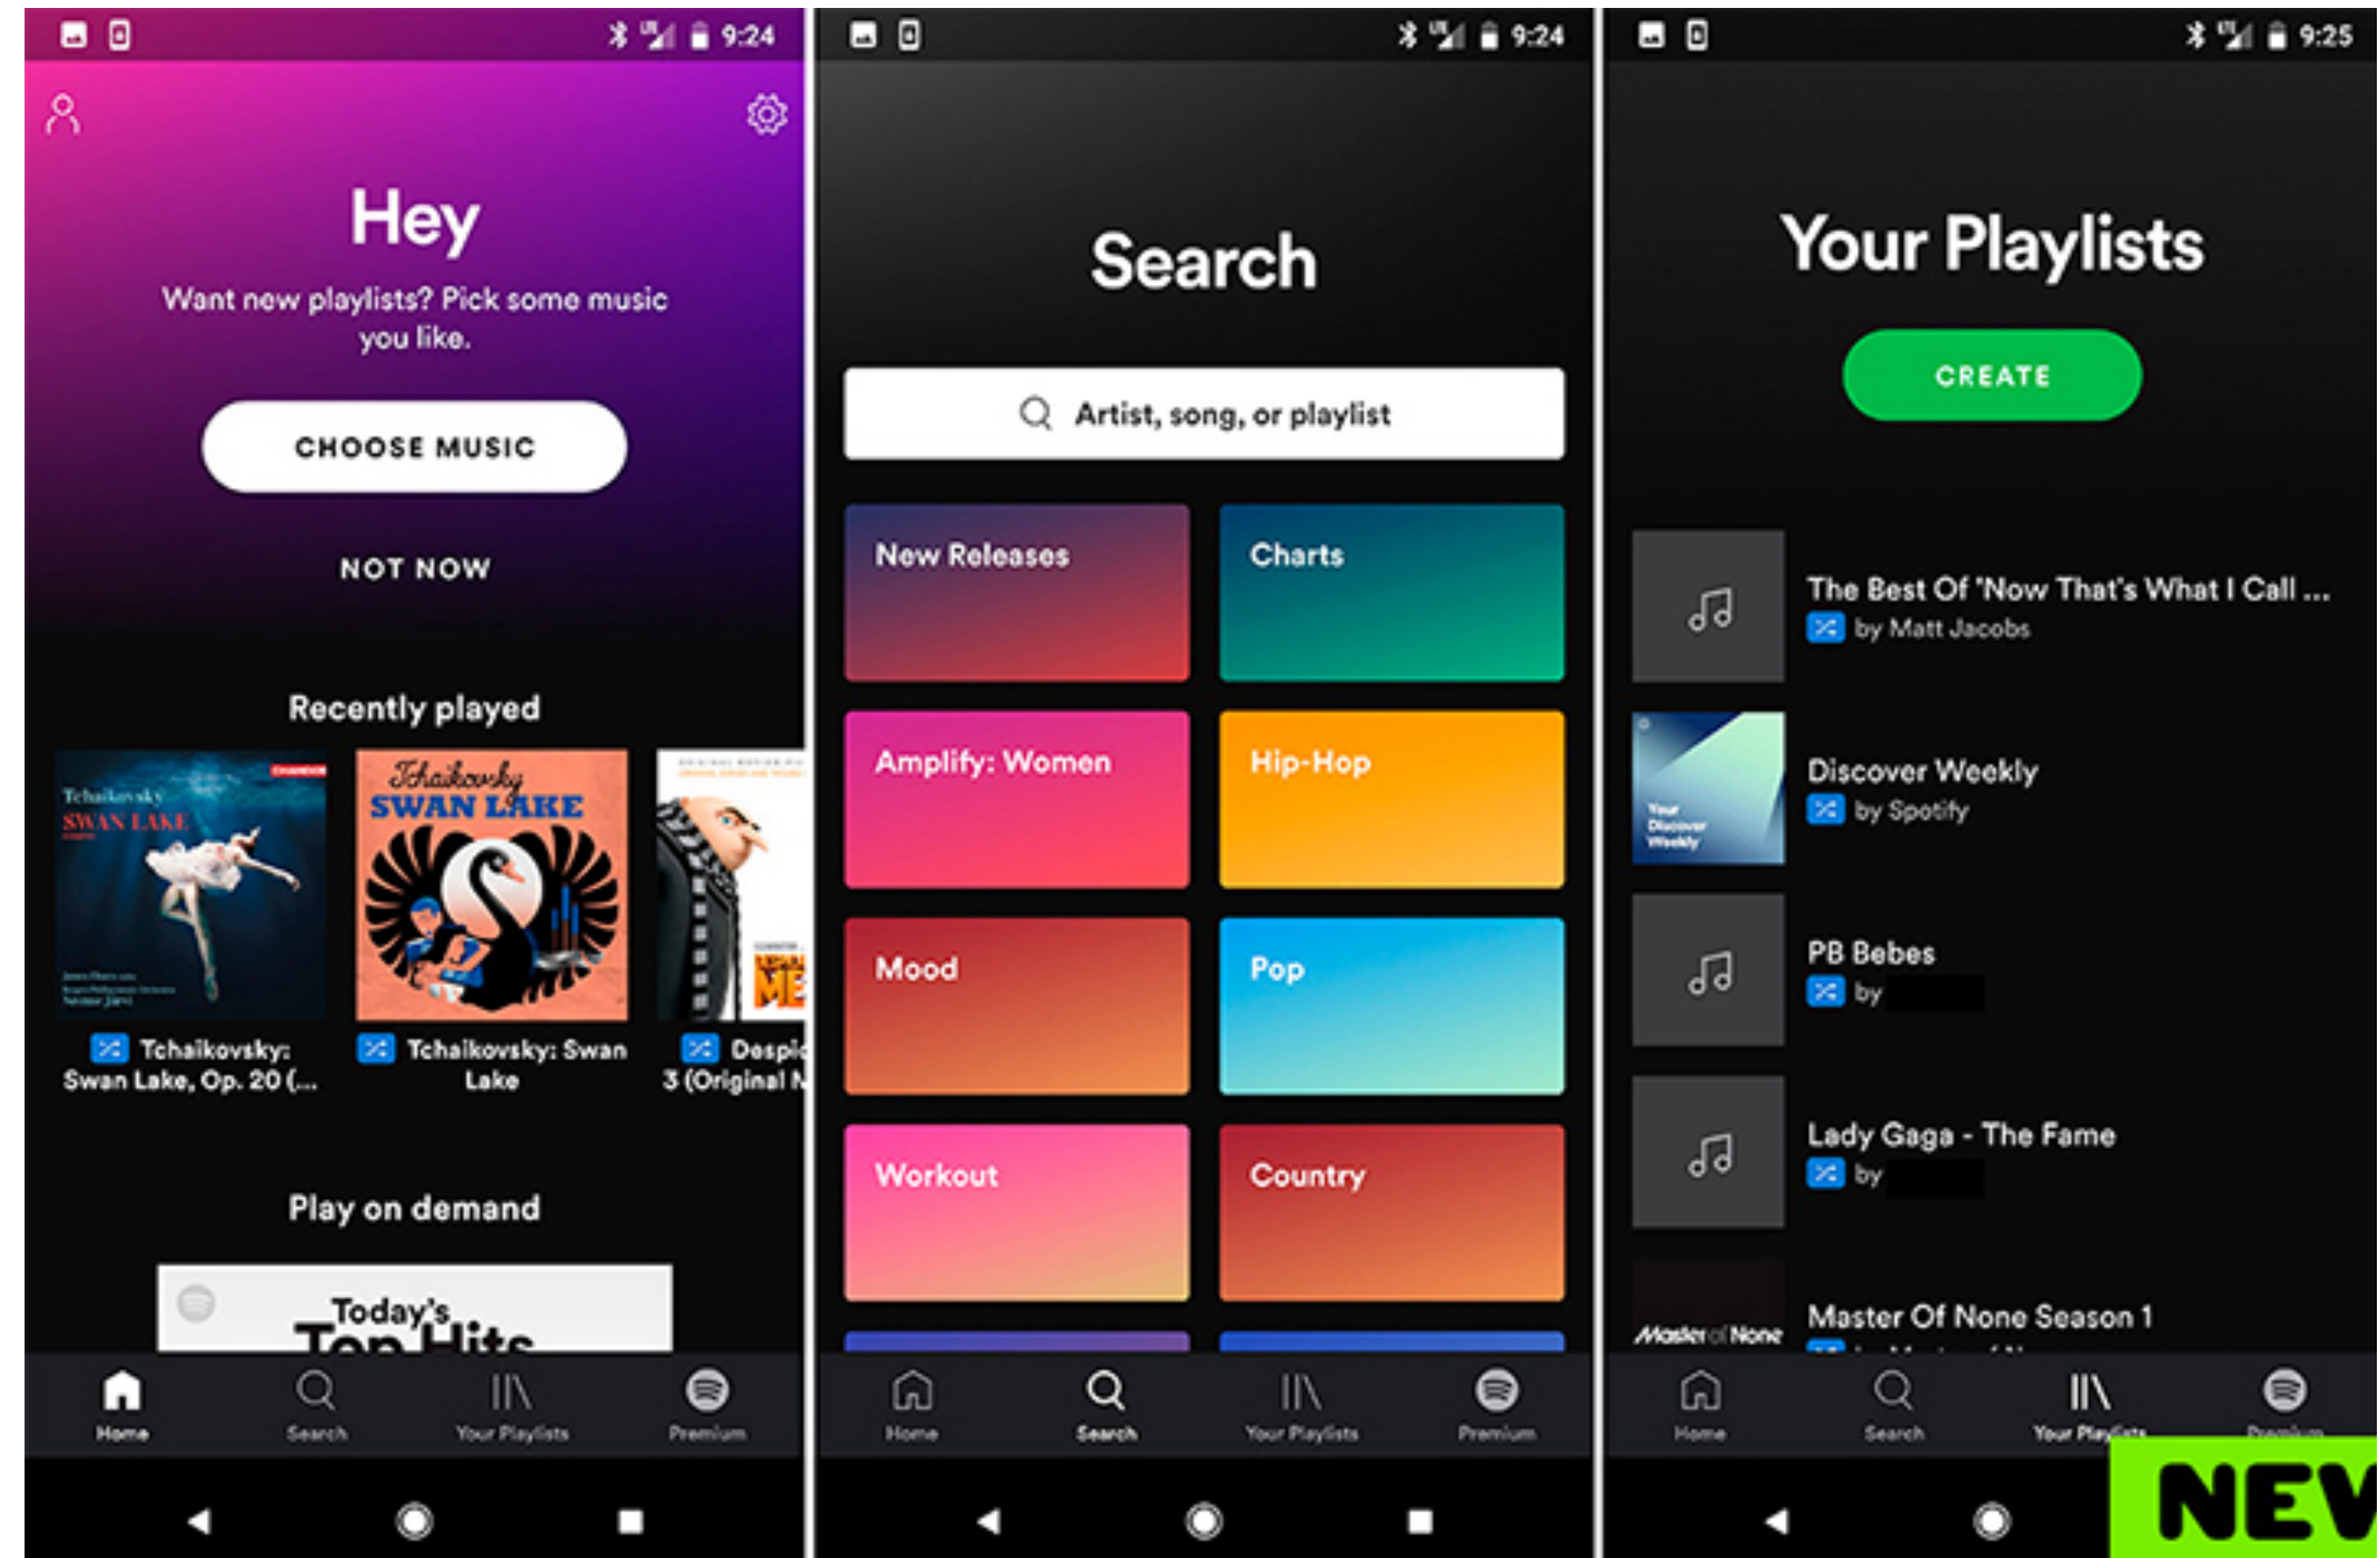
9:24

Hey

Want new playlists? Pick some music you like.

CHOOSE MUSIC

NOT NOW

Recently played

Tchaikovsky SWAN LAKE

Tchaikovsky SWAN LAKE

Tchaikovsky: Swan Lake, Op. 20 (...

Tchaikovsky: Swan Lake

Despi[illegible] 3 (Original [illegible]

Play on demand

Today's Top Hits

Home Search Your Playlists Premium

9:24

Search

Artist, song, or playlist

New Releases

Charts

Amplify: Women

Hip-Hop

Mood

Pop

Workout

Country

Home Search Your Playlists Premium

9:25

Your Playlists

CREATE

The Best Of 'Now That's What I Call ...
by Matt Jacobs

Discover Weekly
by Spotify

PB Bebes
by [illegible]

Lady Gaga - The Fame
by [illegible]

Master Of None Season 1

Master of None

Home Search Your Playlists Premium

NEV